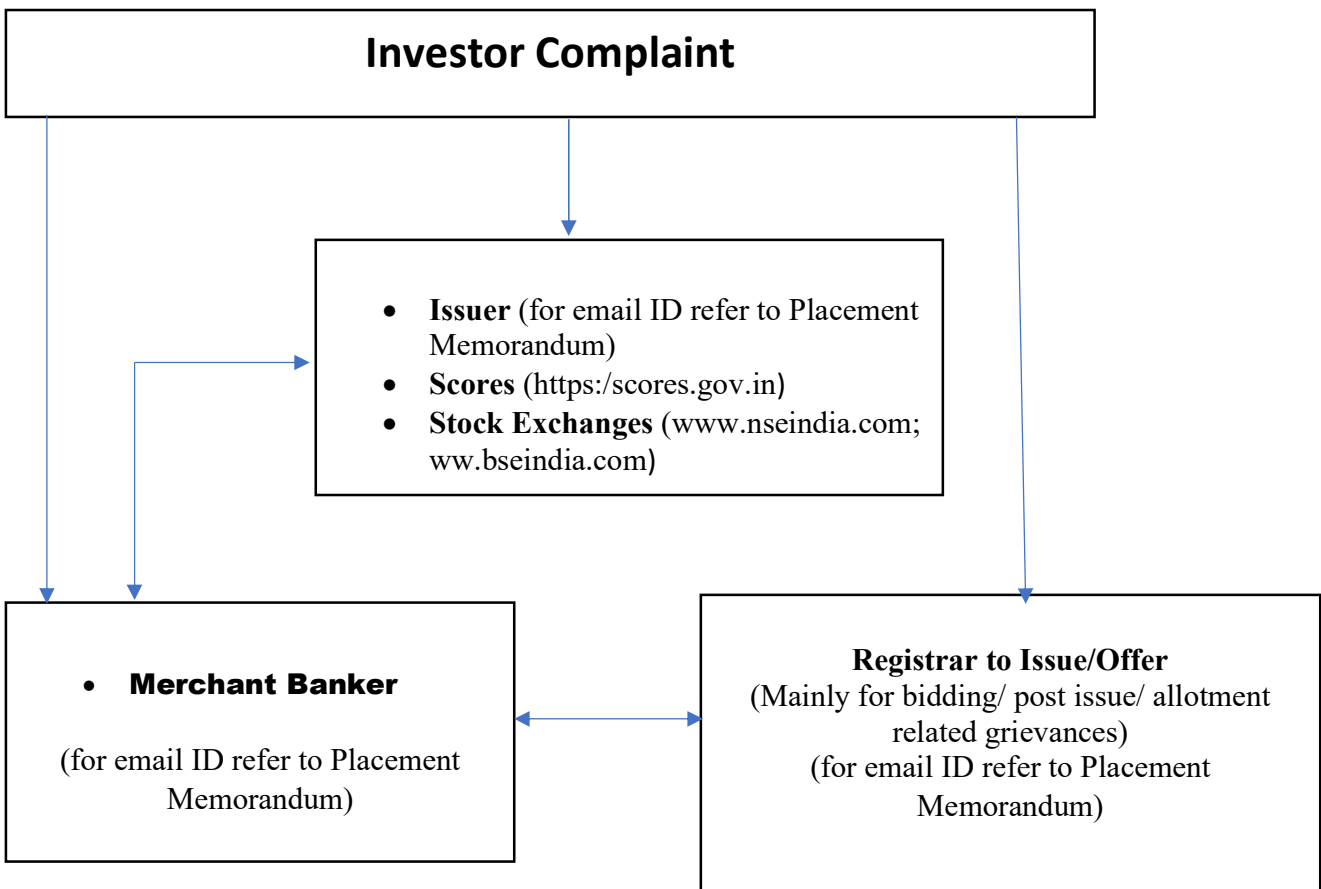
Investor Complaint

- **Issuer** (for email ID refer to Placement Memorandum)
- **Scores** (https:/scores.gov.in)
- **Stock Exchanges** (www.nseindia.com; ww.bseindia.com)

- **Merchant Banker**

(for email ID refer to Placement Memorandum)

**Registrar to Issue/Offer**
(Mainly for bidding/ post issue/ allotment related grievances)
(for email ID refer to Placement Memorandum)